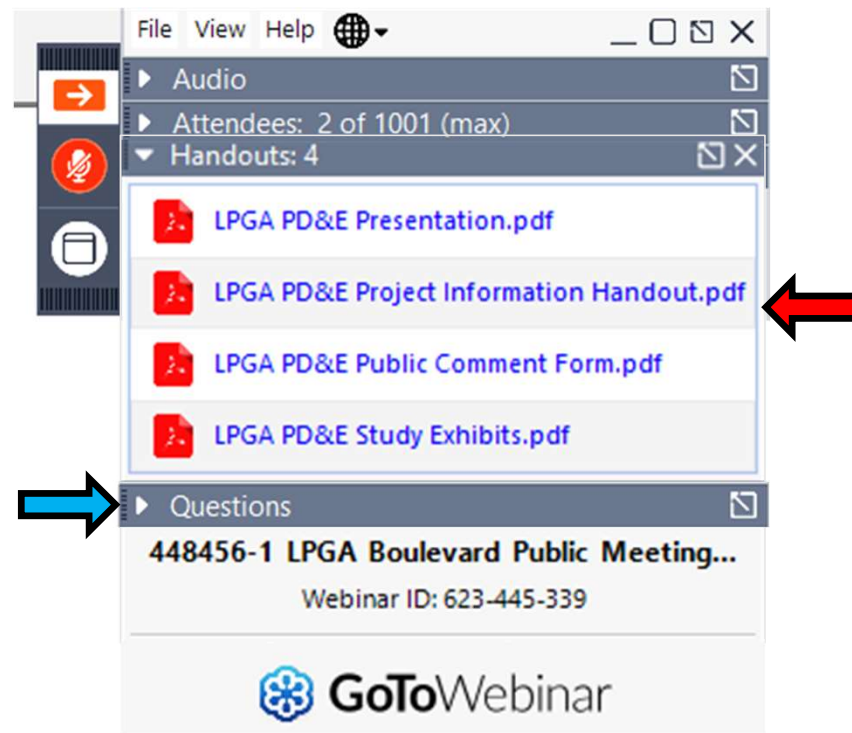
File View Help

Audio

Attendees: 2 of 1001 (max)

Handouts: 4

LPGA PD&E Presentation.pdf

LPGA PD&E Project Information Handout.pdf

LPGA PD&E Public Comment Form.pdf

LPGA PD&E Study Exhibits.pdf

Questions

448456-1 LPGA Boulevard Public Meeting...

Webinar ID: 623-445-339

GoToWebinar